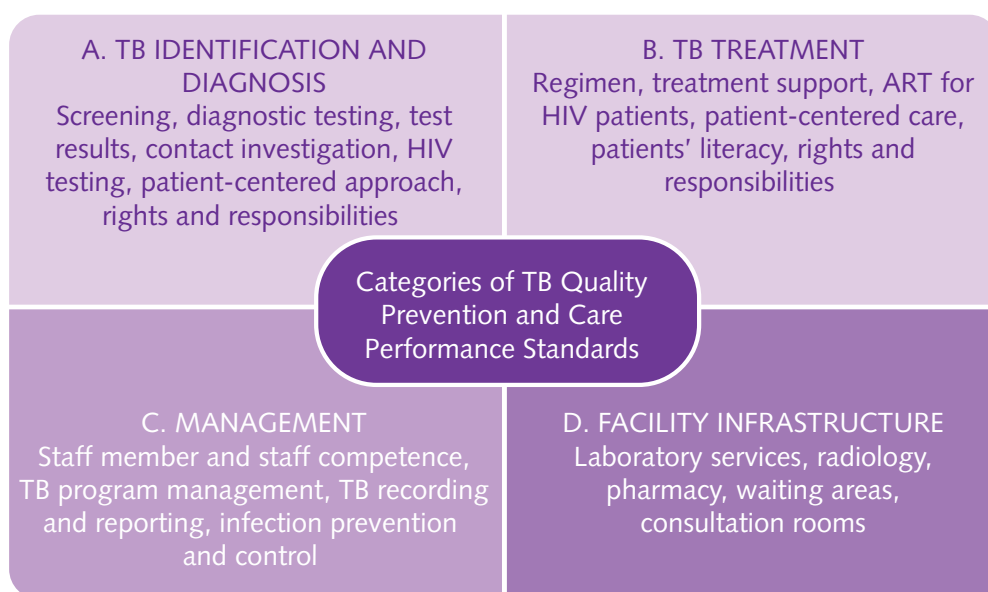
A. TB IDENTIFICATION AND DIAGNOSIS
Screening, diagnostic testing, test results, contact investigation, HIV testing, patient-centered approach, rights and responsibilities

B. TB TREATMENT
Regimen, treatment support, ART for HIV patients, patient-centered care, patients' literacy, rights and responsibilities

Categories of TB Quality Prevention and Care Performance Standards

C. MANAGEMENT
Staff member and staff competence, TB program management, TB recording and reporting, infection prevention and control

D. FACILITY INFRASTRUCTURE
Laboratory services, radiology, pharmacy, waiting areas, consultation rooms